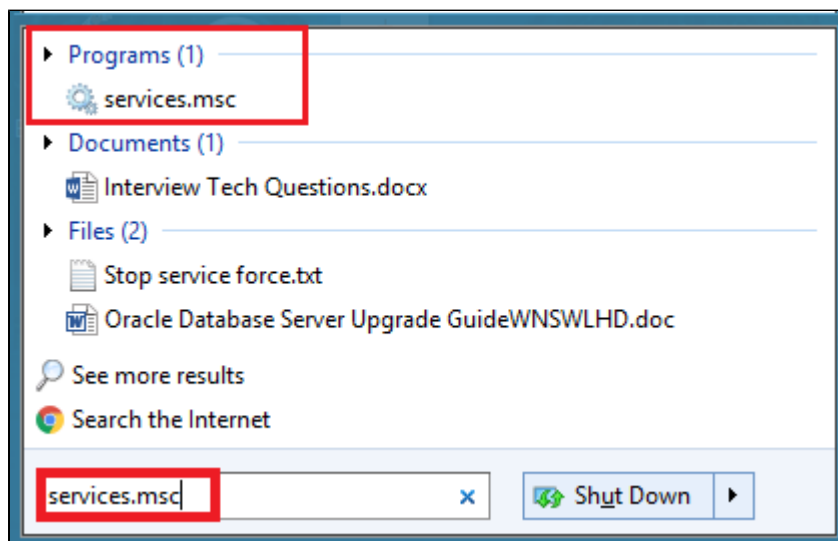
Programs (1)

services.msc

Documents (1)

Interview Tech Questions.docx

Files (2)

Stop service force.txt

Oracle Database Server Upgrade GuideWNSWLHD.doc

See more results

Search the Internet

services.msc

×

Shut Down